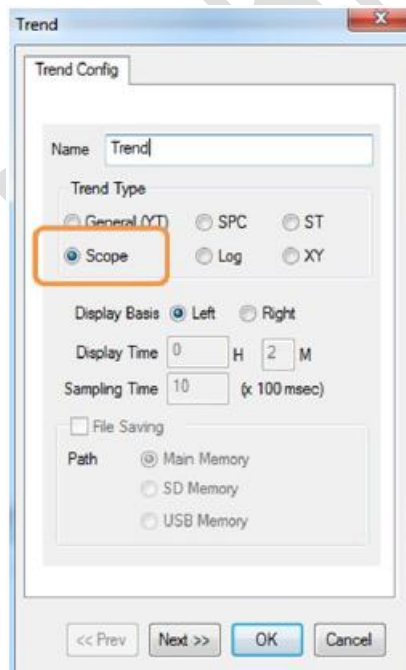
Trend

Trend Config

Name Trend

Trend Type

General (YT) SPC ST

Scope Log XY

Display Basis Left Right

Display Time 0 H 2 M

Sampling Time 10 (x 100 msec)

File Saving

Path Main Memory

SD Memory

USB Memory

<< Prev Next >> OK Cancel